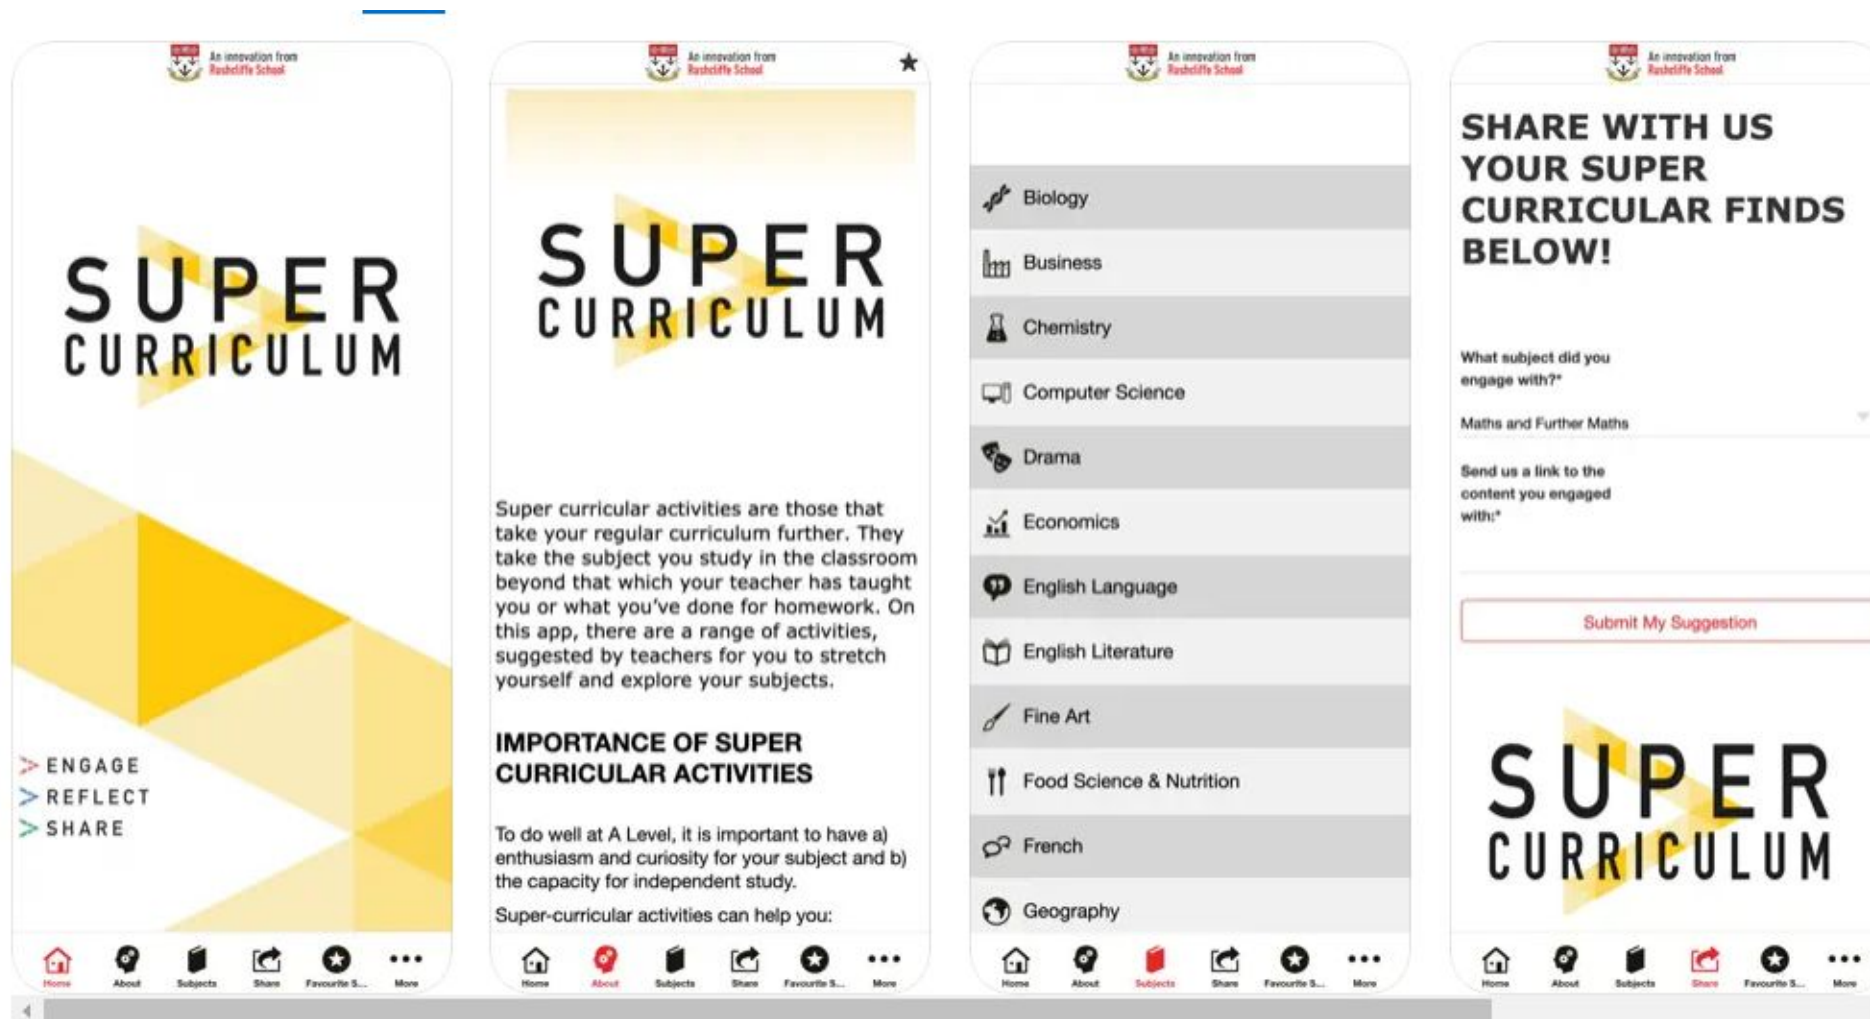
An innovation from Rushcliffe School

SUPER CURRICULUM

ENGAGE
REFLECT
SHARE

Home About Subjects Share Favourite S... More

An innovation from Rushcliffe School

SUPER CURRICULUM

Super curricular activities are those that take your regular curriculum further. They take the subject you study in the classroom beyond that which your teacher has taught you or what you've done for homework. On this app, there are a range of activities, suggested by teachers for you to stretch yourself and explore your subjects.

IMPORTANCE OF SUPER CURRICULAR ACTIVITIES

To do well at A Level, it is important to have a) enthusiasm and curiosity for your subject and b) the capacity for independent study.

Super-curricular activities can help you:

Home About Subjects Share Favourite S... More

An innovation from Rushcliffe School

Biology
Business
Chemistry
Computer Science
Drama
Economics
English Language
English Literature
Fine Art
Food Science & Nutrition
French
Geography

Home About Subjects Share Favourite S... More

An innovation from Rushcliffe School

SHARE WITH US YOUR SUPER CURRICULAR FINDS BELOW!

What subject did you engage with?*

Maths and Further Maths

Send us a link to the content you engaged with:*

Submit My Suggestion

SUPER CURRICULUM

Home About Subjects Share Favourite S... More